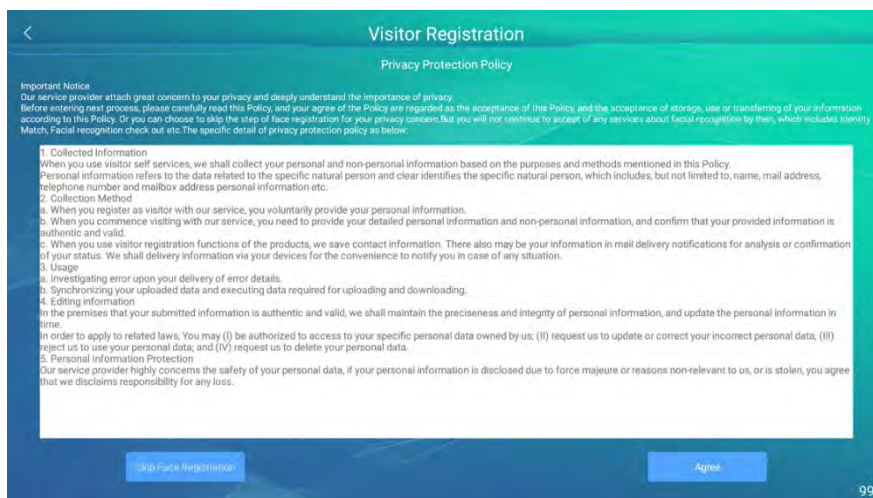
Visitor Registration

Privacy Protection Policy

Important Notice
Our service provider attach great concern to your privacy and deeply understand the importance of privacy.
Before entering next process, please carefully read this Policy, and your agree of the Policy are regarded as the acceptance of this Policy, and the acceptance of storage, use or transferring of your information according to this Policy. Or you can choose to skip the step of face registration for your privacy concern.But you will not continue to accept of any services about facial recognition by then, which includes Identity Match, Facial recognition check out etc.The specific detail of privacy protection policy as below:

1. Collected Information
When you use visitor self services, we shall collect your personal and non-personal information based on the purposes and methods mentioned in this Policy.
Personal information refers to the data related to the specific natural person and clear identifies the specific natural person, which includes, but not limited to, name, mail address, telephone number and mailbox address personal information etc.
2. Collection Method
a. When you register as visitor with our service, you voluntarily provide your personal information.
b. When you commence visiting with our service, you need to provide your detailed personal information and non-personal information, and confirm that your provided information is authentic and valid.
c. When you use visitor registration functions of the products, we save contact information. There also may be your information in mail delivery notifications for analysis or confirmation of your status. We shall delivery information via your devices for the convenience to notify you in case of any situation.
3. Usage
a. Investigating error upon your delivery of error details.
b. Synchronizing your uploaded data and executing data required for uploading and downloading.
4. Editing information
In the premises that your submitted information is authentic and valid, we shall maintain the preciseness and integrity of personal information, and update the personal information in time.
In order to apply to related laws, You may (I) be authorized to access to your specific personal data owned by us; (II) request us to update or correct your incorrect personal data; (III) reject us to use your personal data; and (IV) request us to delete your personal data.
5. Personal Information Protection
Our service provider highly concerns the safety of your personal data, if your personal information is disclosed due to force majeure or reasons non-relevant to us, or is stolen, you agree that we disclaims responsibility for any loss.

Skip Face Registration

Agree

99